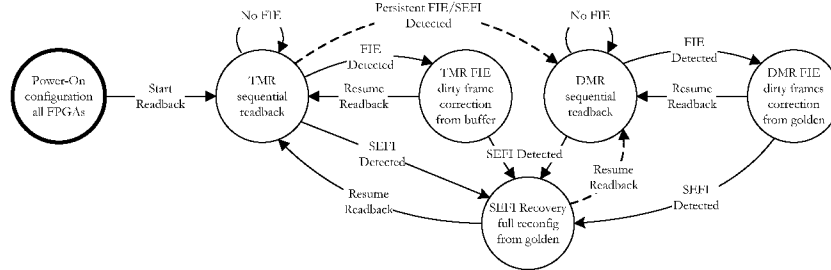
Persistent FIE/SEFI Detected

No FIE

No FIE

Power-On configuration all FPGAs

Start Readback

TMR sequential readback

FIE Detected

Resume Readback

TMR FIE dirty frame correction from buffer

DMR sequential readback

FIE Detected

Resume Readback

DMR FIE dirty frames correction from golden

SEFI Detected

SEFI Detected

Resume Readback

Resume Readback

SEFI Recovery full reconfig from golden

SEFI Detected